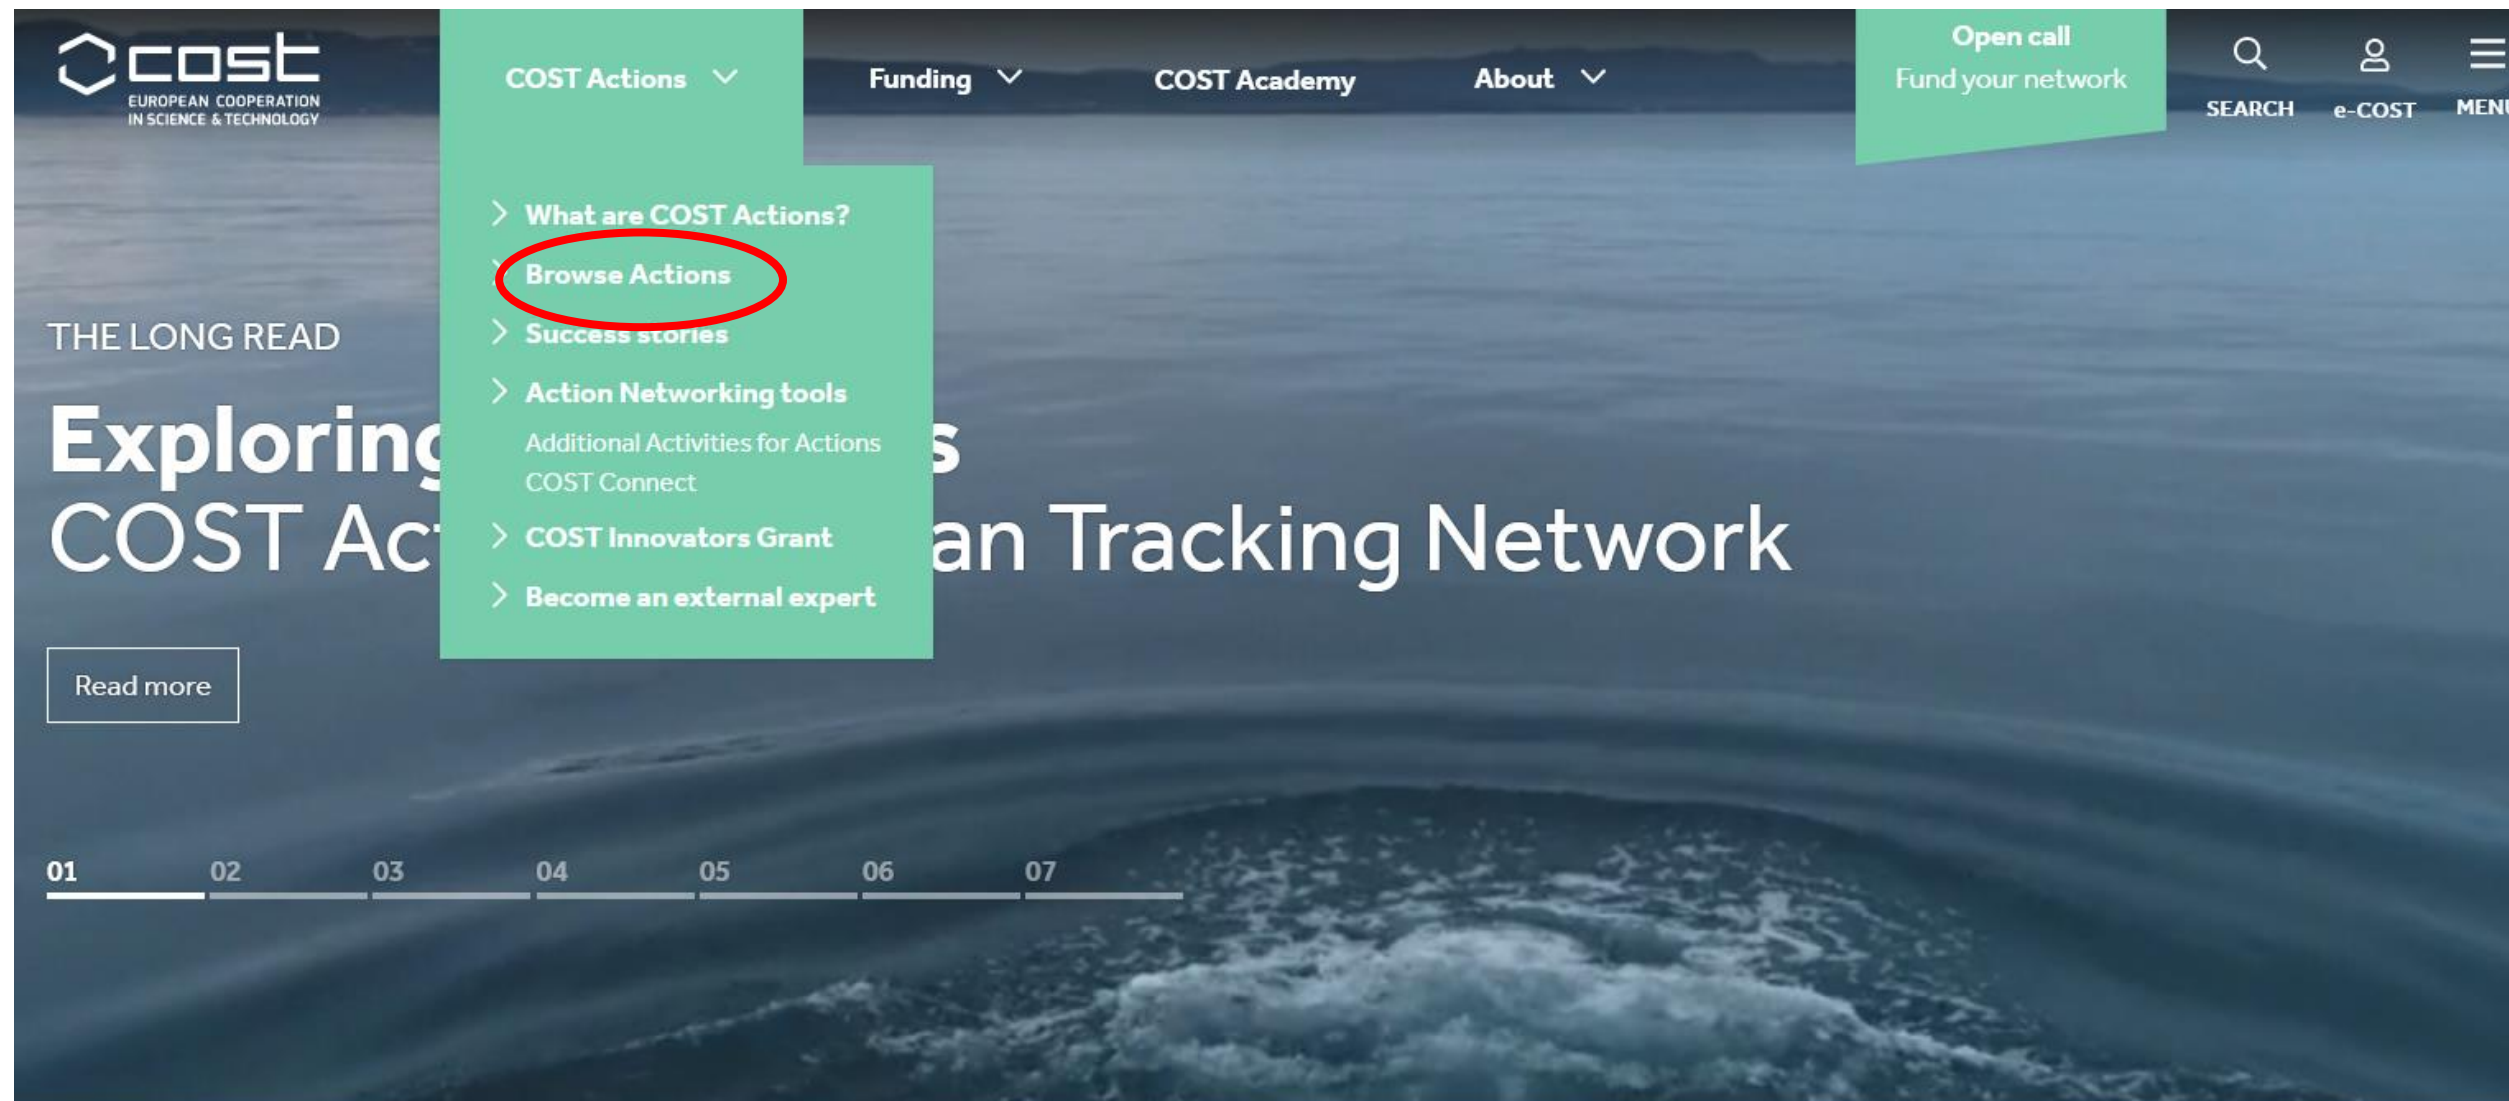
cost
EUROPEAN COOPERATION IN SCIENCE & TECHNOLOGY

COST Actions

Funding

COST Academy

About

Open call
Fund your network

SEARCH

e-COST

MEN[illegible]

What are COST Actions?

Browse Actions

Success stories

Action Networking tools

Additional Activities for Actions

COST Connect

COST Innovators Grant

Become an external expert

THE LONG READ

Exploring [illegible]s
COST Ac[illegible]an Tracking Network

Read more

01 02 03 04 05 06 07